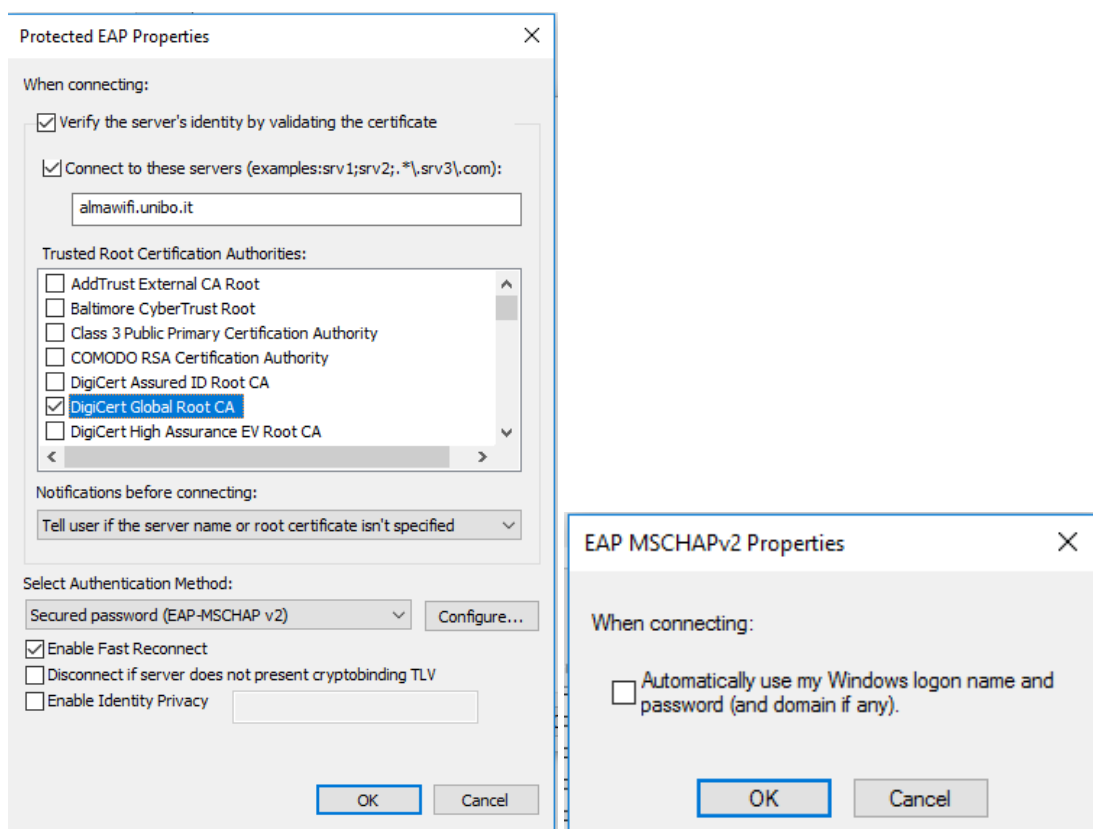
Protected EAP Properties

When connecting:

Verify the server's identity by validating the certificate

Connect to these servers (examples:srv1;srv2;.*\.srv3\.com):

almawifi.unibo.it

Trusted Root Certification Authorities:

AddTrust External CA Root
Baltimore CyberTrust Root
Class 3 Public Primary Certification Authority
COMODO RSA Certification Authority
DigiCert Assured ID Root CA
DigiCert Global Root CA
DigiCert High Assurance EV Root CA

Notifications before connecting:

Tell user if the server name or root certificate isn't specified

Select Authentication Method:

Secured password (EAP-MSCHAP v2)
Configure...

Enable Fast Reconnect
Disconnect if server does not present cryptobinding TLV
Enable Identity Privacy

OK
Cancel

EAP MSCHAPv2 Properties

When connecting:

Automatically use my Windows logon name and password (and domain if any).

OK
Cancel